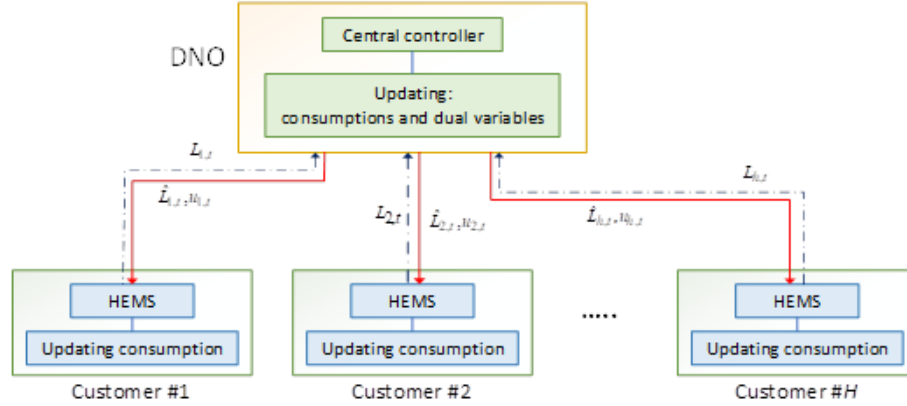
DNO

Central controller

Updating: consumptions and dual variables

$L_{1,t}$

$\hat{L}_{1,t}, u_{1,t}$

$L_{2,t}$

$\hat{L}_{2,t}, u_{2,t}$

$L_{h,t}$

$\hat{L}_{h,t}, u_{h,t}$

HEMS

Updating consumption

Customer #1

HEMS

Updating consumption

Customer #2

.....

HEMS

Updating consumption

Customer #$H$